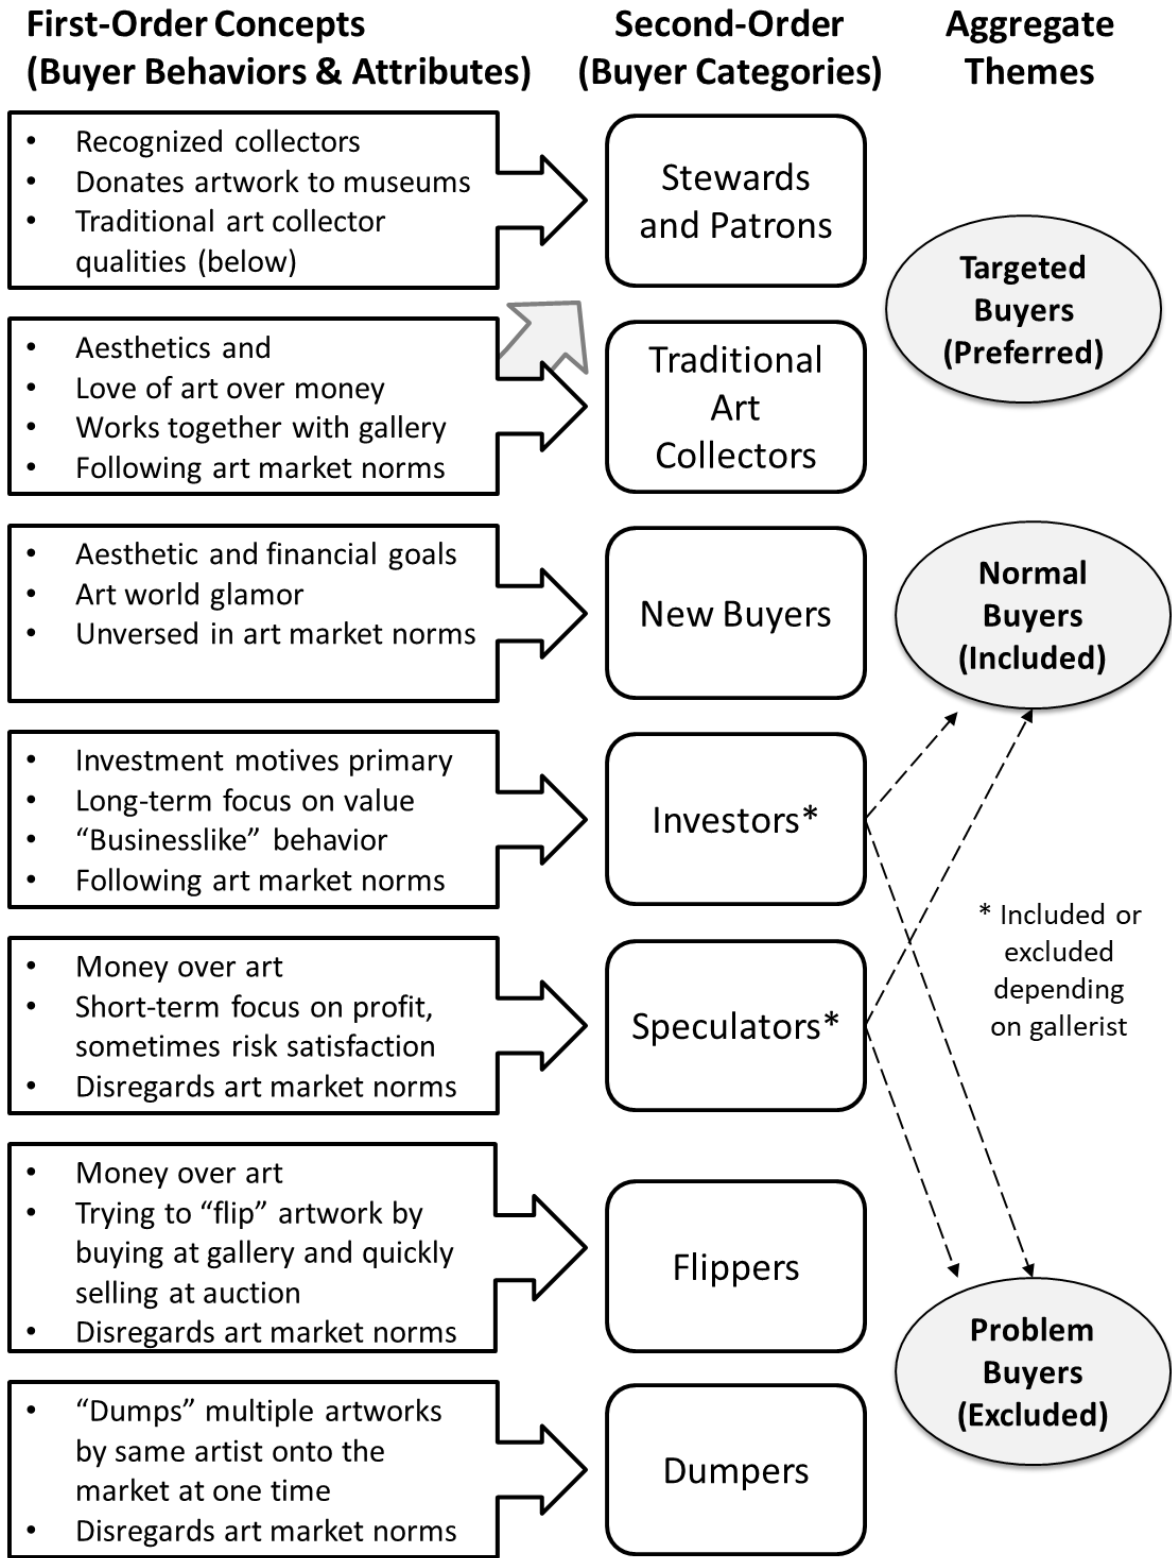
First-Order Concepts (Buyer Behaviors & Attributes)

Second-Order (Buyer Categories)

Aggregate Themes

- Recognized collectors
- Donates artwork to museums
- Traditional art collector qualities (below)

Stewards and Patrons

Targeted Buyers (Preferred)

- Aesthetics and
- Love of art over money
- Works together with gallery
- Following art market norms

Traditional Art Collectors

- Aesthetic and financial goals
- Art world glamor
- Unversed in art market norms

New Buyers

Normal Buyers (Included)

- Investment motives primary
- Long-term focus on value
- "Businesslike" behavior
- Following art market norms

Investors*

* Included or excluded depending on gallerist

- Money over art
- Short-term focus on profit, sometimes risk satisfaction
- Disregards art market norms

Speculators*

- Money over art
- Trying to "flip" artwork by buying at gallery and quickly selling at auction
- Disregards art market norms

Flippers

Problem Buyers (Excluded)

- "Dumps" multiple artworks by same artist onto the market at one time
- Disregards art market norms

Dumpers